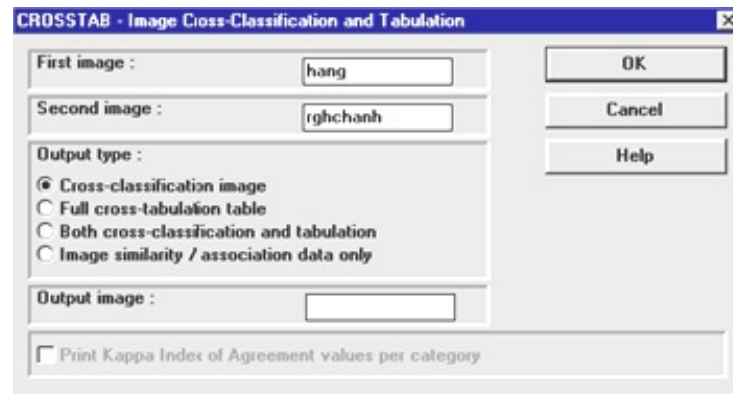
CROSSTAB - Image Cross-Classification and Tabulation

×

First image :
hang

Second image :
rghchanh

Output type :
Cross-classification image
Full cross-tabulation table
Both cross-classification and tabulation
Image similarity / association data only

Output image :

Print Kappa Index of Agreement values per category

OK
Cancel
Help